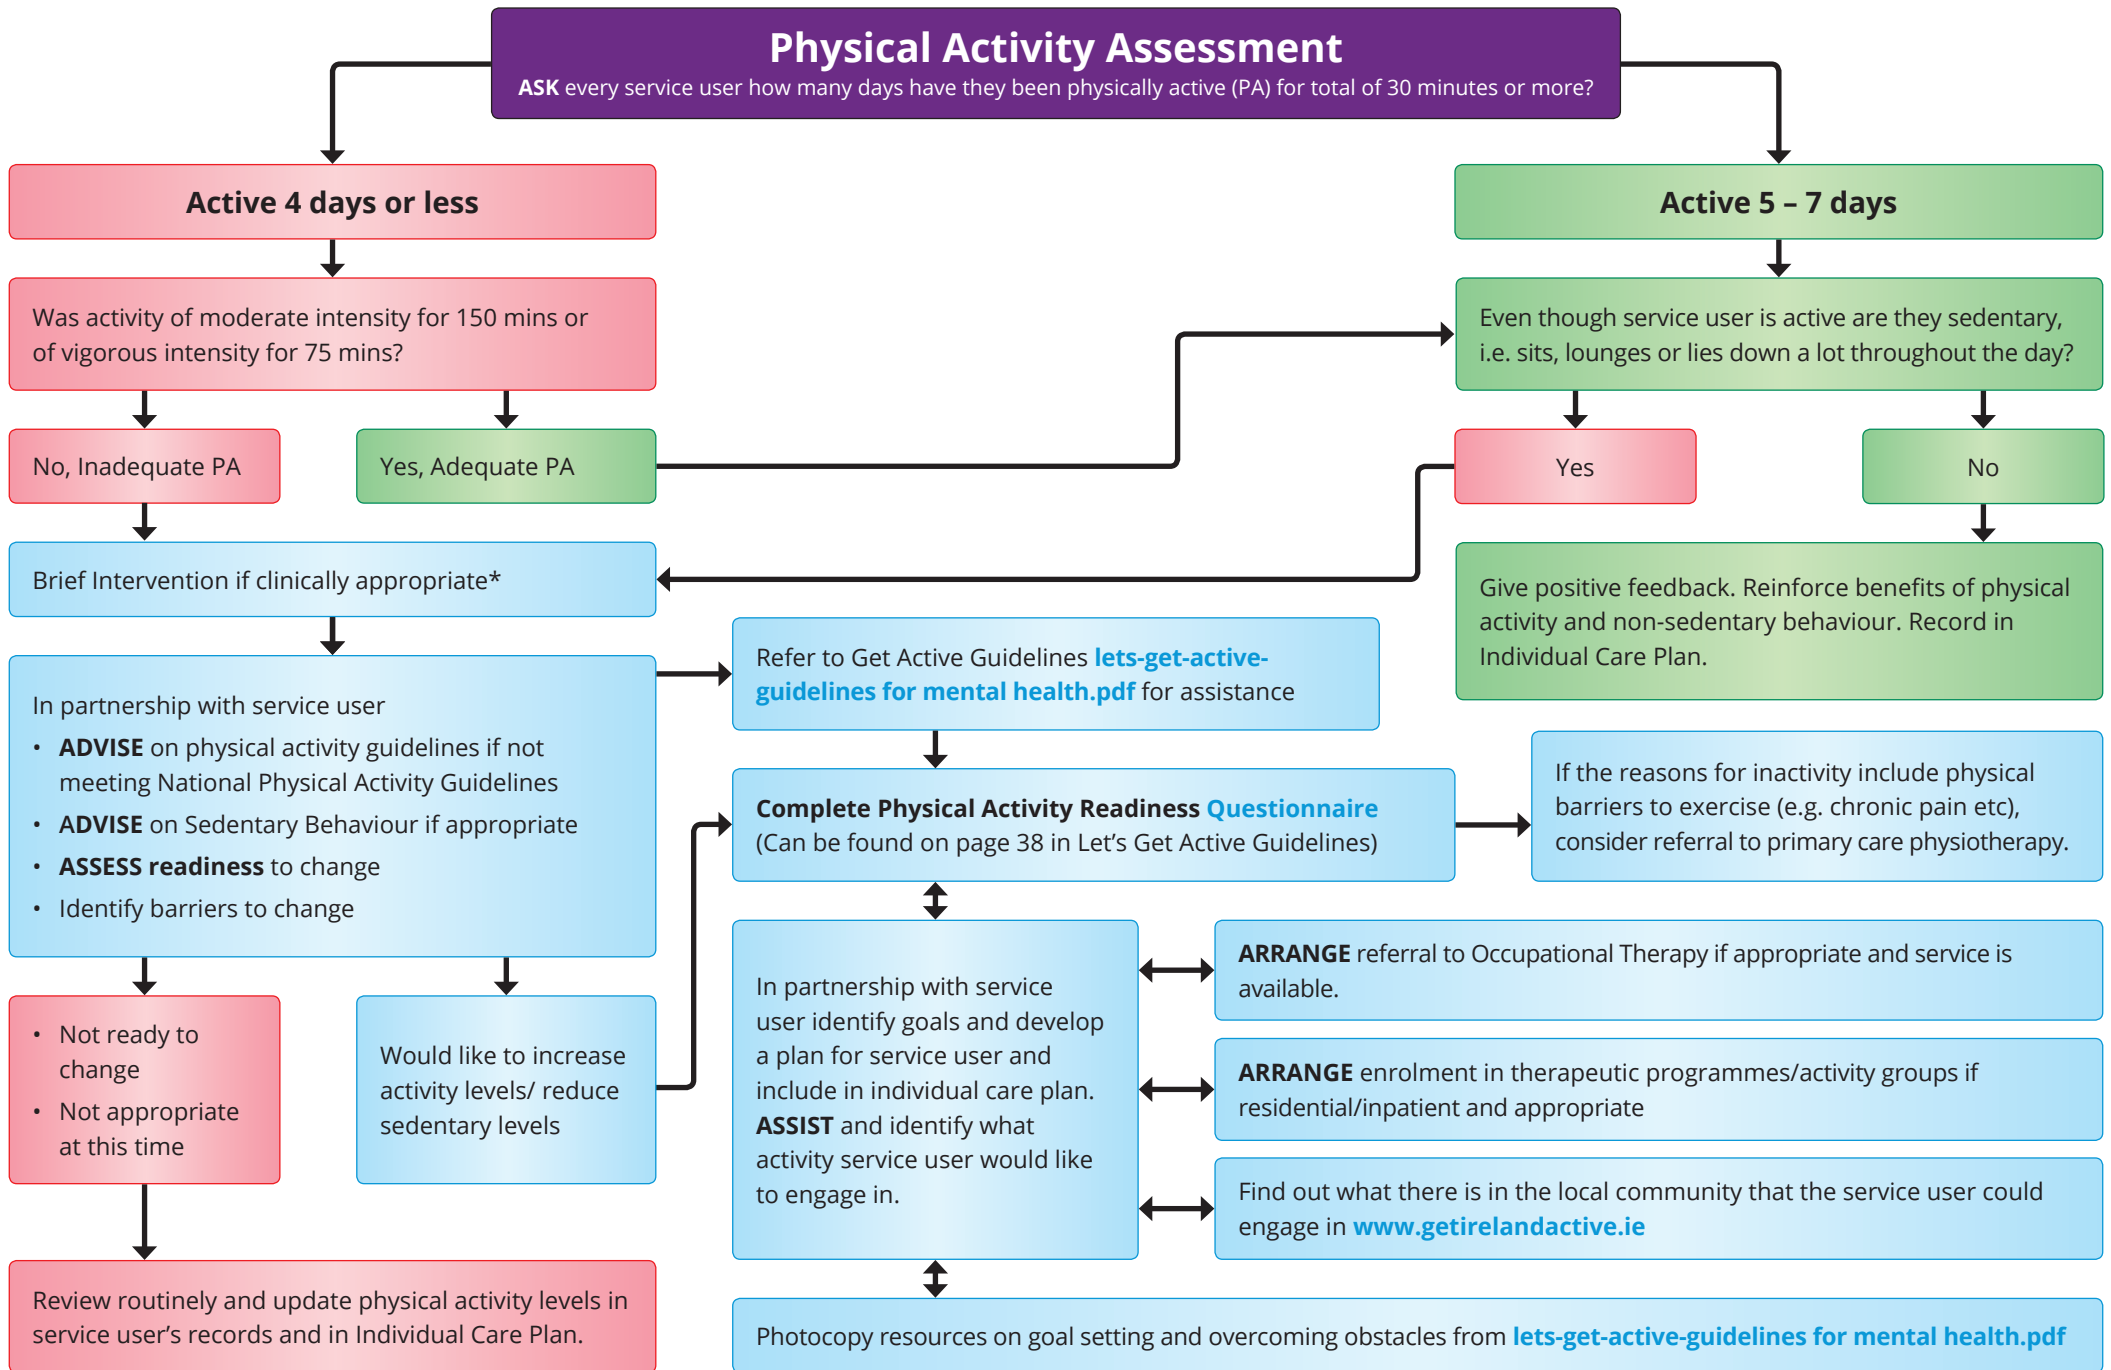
Physical Activity Assessment
ASK every service user how many days have they been physically active (PA) for total of 30 minutes or more?

Active 4 days or less

Was activity of moderate intensity for 150 mins or of vigorous intensity for 75 mins?

No, Inadequate PA

Yes, Adequate PA

Brief Intervention if clinically appropriate*

In partnership with service user
• ADVISE on physical activity guidelines if not meeting National Physical Activity Guidelines
• ADVISE on Sedentary Behaviour if appropriate
• ASSESS readiness to change
• Identify barriers to change

• Not ready to change
• Not appropriate at this time

Would like to increase activity levels/ reduce sedentary levels

Review routinely and update physical activity levels in service user's records and in Individual Care Plan.

Active 5 – 7 days

Even though service user is active are they sedentary, i.e. sits, lounges or lies down a lot throughout the day?

Yes

No

Give positive feedback. Reinforce benefits of physical activity and non-sedentary behaviour. Record in Individual Care Plan.

Refer to Get Active Guidelines lets-get-active-guidelines for mental health.pdf for assistance

Complete Physical Activity Readiness Questionnaire (Can be found on page 38 in Let's Get Active Guidelines)

If the reasons for inactivity include physical barriers to exercise (e.g. chronic pain etc), consider referral to primary care physiotherapy.

In partnership with service user identify goals and develop a plan for service user and include in individual care plan. ASSIST and identify what activity service user would like to engage in.

ARRANGE referral to Occupational Therapy if appropriate and service is available.

ARRANGE enrolment in therapeutic programmes/activity groups if residential/inpatient and appropriate

Find out what there is in the local community that the service user could engage in www.getirelandactive.ie

Photocopy resources on goal setting and overcoming obstacles from lets-get-active-guidelines for mental health.pdf